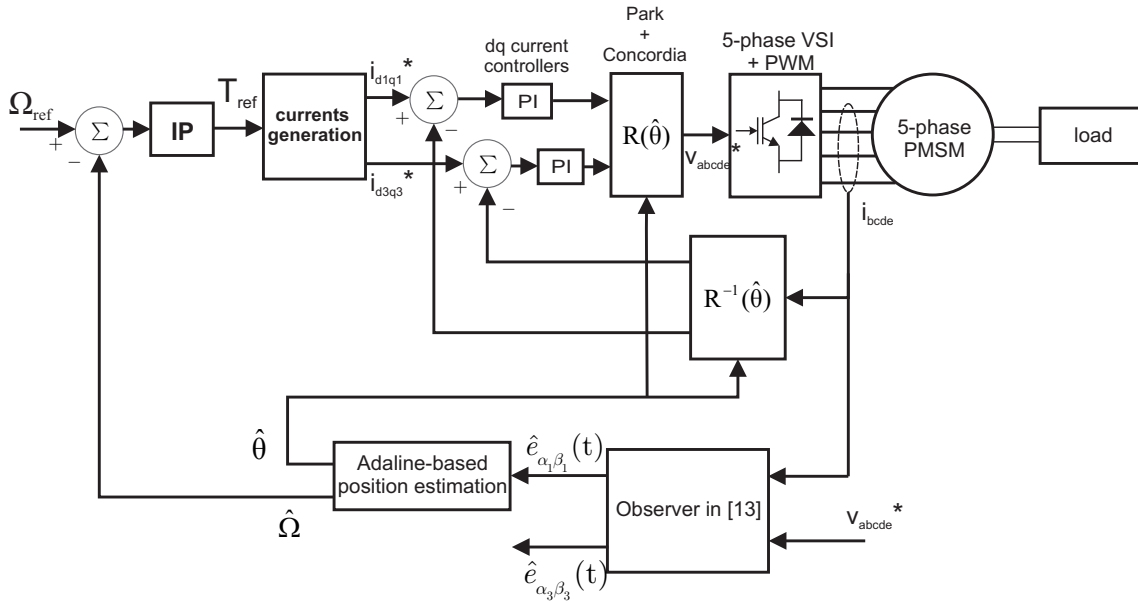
$\Omega_{ref}$

+

−

$\Sigma$

IP

$T_{ref}$

currents generation

$i_{d1q1}$*

$i_{d3q3}$*

$\Sigma$

+

−

$\Sigma$

+

−

dq current controllers

PI

PI

Park + Concordia

$R(\hat{\theta})$

$v_{abcde}$*

5-phase VSI + PWM

5-phase PMSM

load

$i_{bcde}$

$R^{-1}(\hat{\theta})$

$\hat{\theta}$

Adaline-based position estimation

$\hat{\Omega}$

$\hat{e}_{\alpha_1\beta_1}(t)$

Observer in [13]

$v_{abcde}$*

$\hat{e}_{\alpha_3\beta_3}(t)$